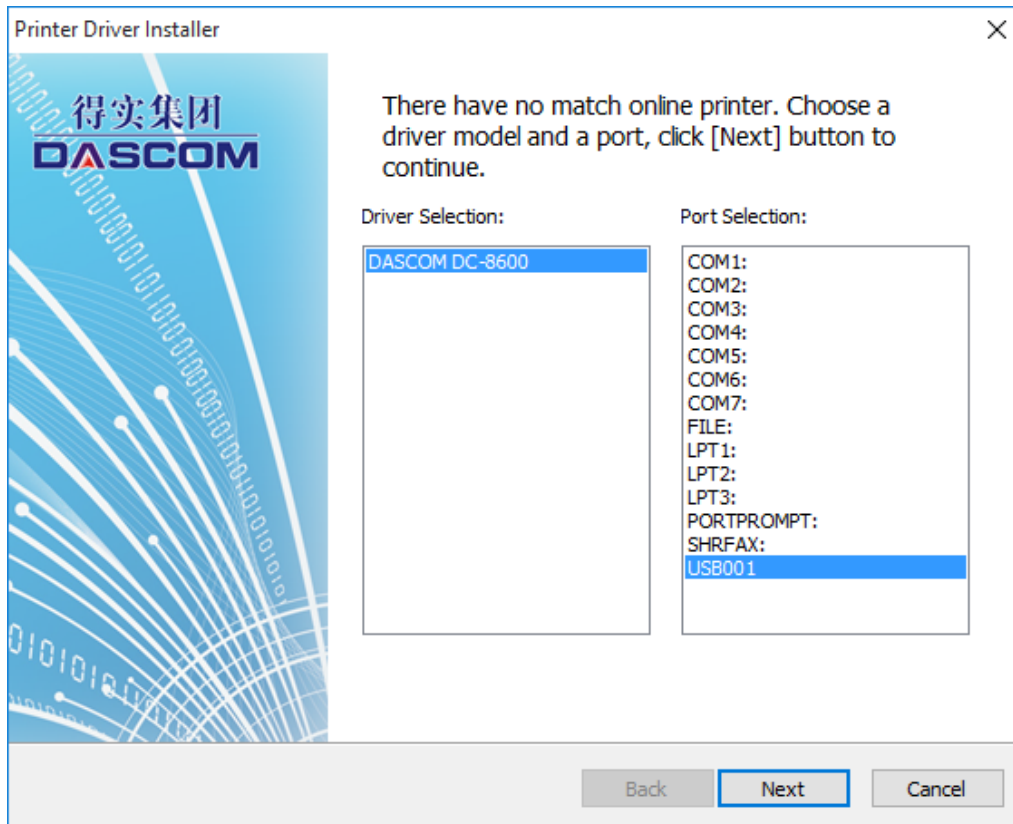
Printer Driver Installer

×

得实集团
DASCOM

There have no match online printer. Choose a driver model and a port, click [Next] button to continue.

Driver Selection:

DASCOM DC-8600

Port Selection:

COM1:
COM2:
COM3:
COM4:
COM5:
COM6:
COM7:
FILE:
LPT1:
LPT2:
LPT3:
PORTPROMPT:
SHRFAX:
USB001

Back

Next

Cancel